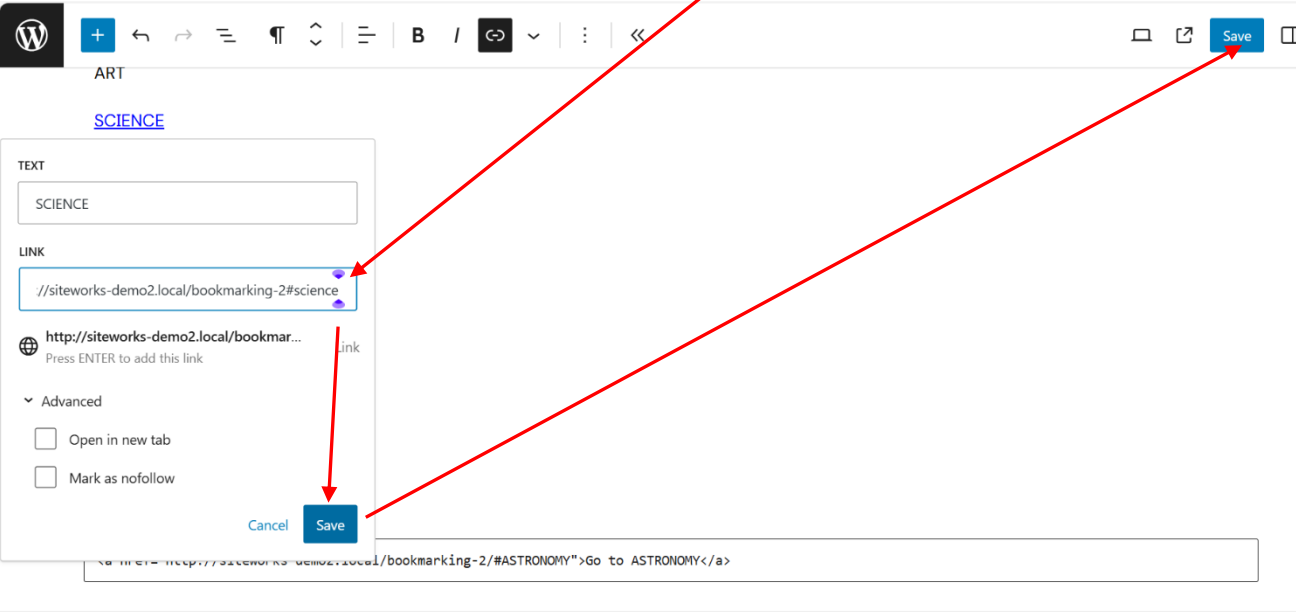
Save

ART

SCIENCE

TEXT

SCIENCE

LINK

://siteworks-demo2.local/bookmarking-2#science

http://siteworks-demo2.local/bookmar...
Press ENTER to add this link

Link

Advanced

Open in new tab

Mark as nofollow

Cancel Save

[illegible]//siteworks-demo2.local/bookmarking-2/#ASTRONOMY">Go to ASTRONOMY</a>